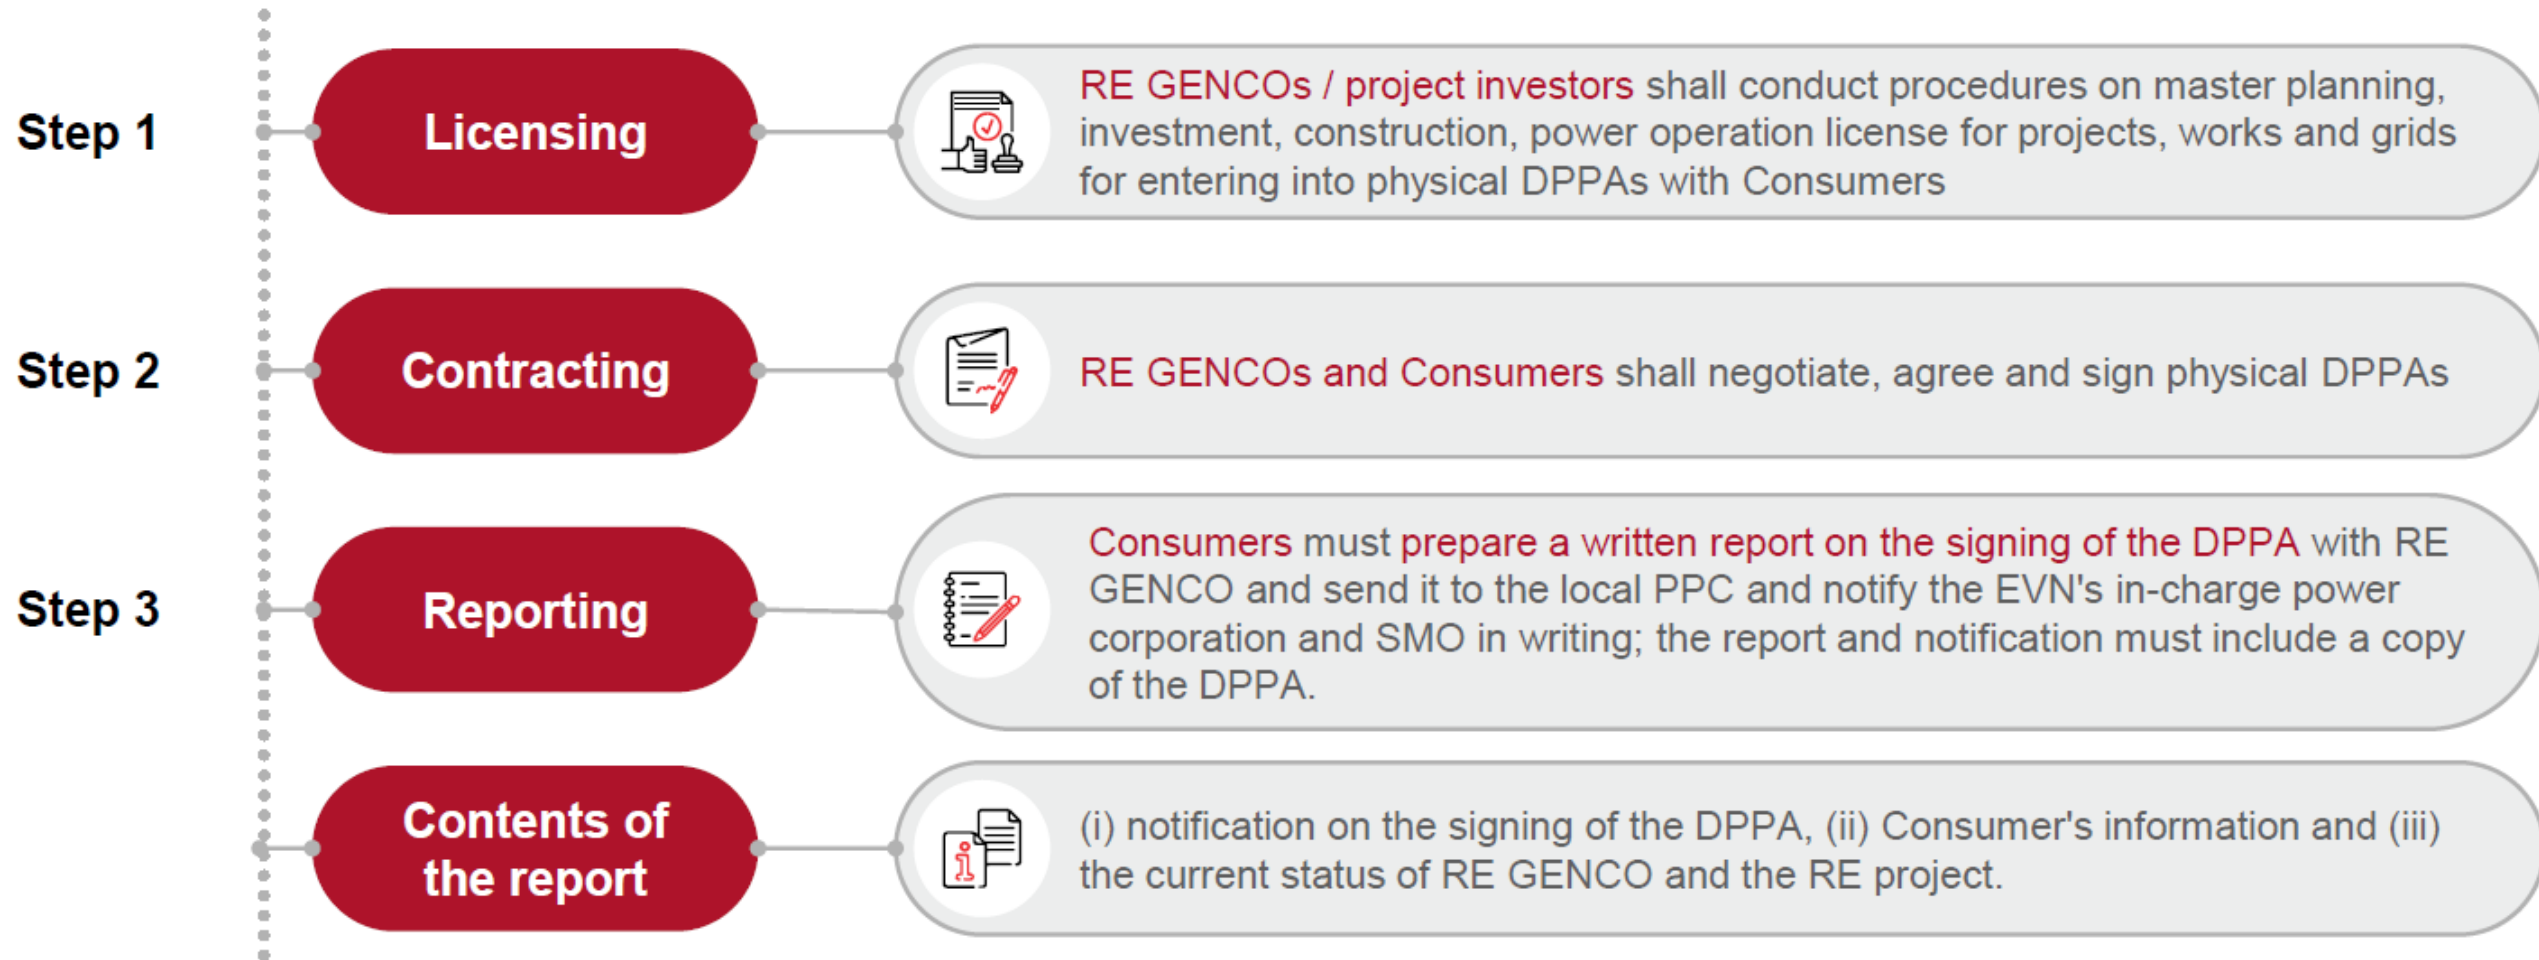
Step 1

Licensing

RE GENCOs / project investors shall conduct procedures on master planning, investment, construction, power operation license for projects, works and grids for entering into physical DPPAs with Consumers

Step 2

Contracting

RE GENCOs and Consumers shall negotiate, agree and sign physical DPPAs

Step 3

Reporting

Consumers must prepare a written report on the signing of the DPPA with RE GENCO and send it to the local PPC and notify the EVN's in-charge power corporation and SMO in writing; the report and notification must include a copy of the DPPA.

Contents of the report

(i) notification on the signing of the DPPA, (ii) Consumer's information and (iii) the current status of RE GENCO and the RE project.